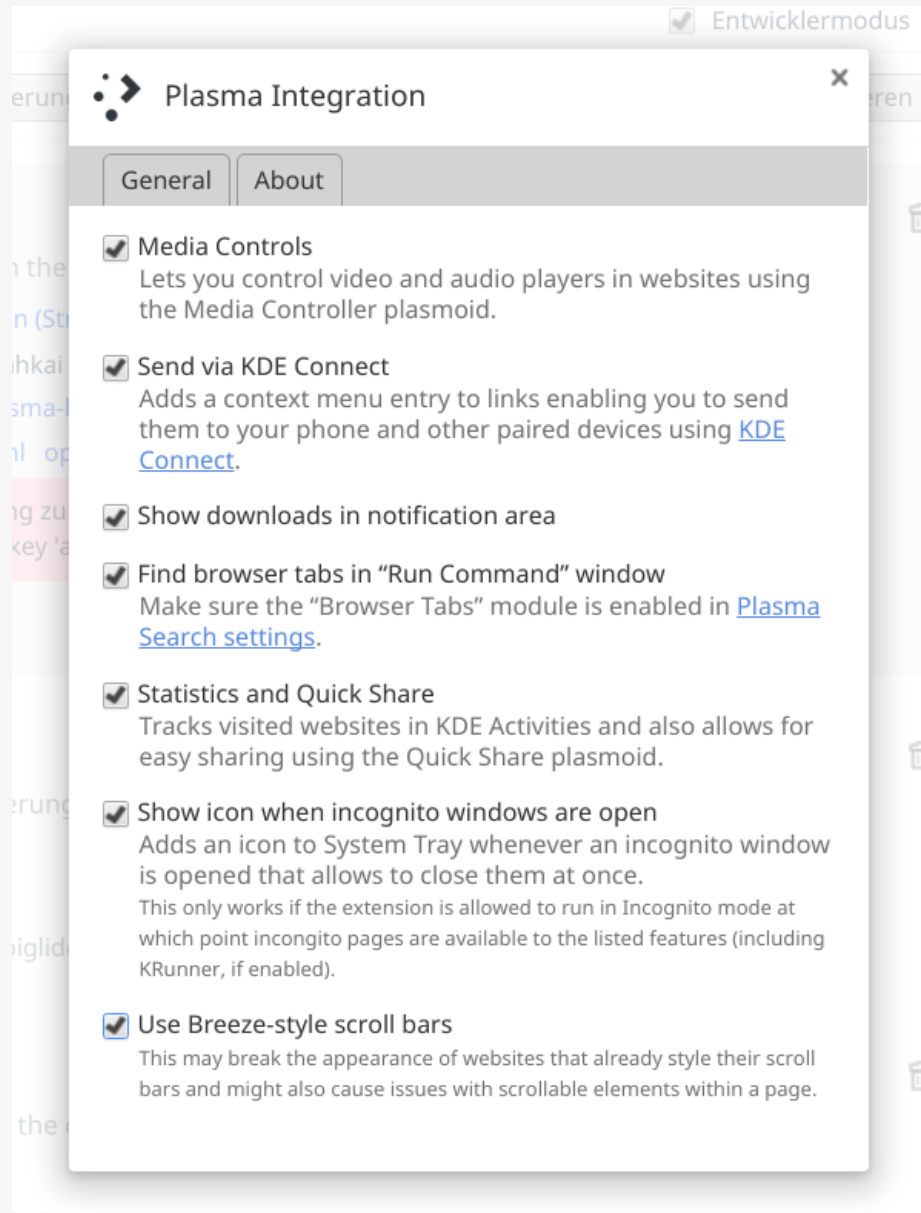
Entwicklermodus

Plasma Integration

×

General About

Media Controls
Lets you control video and audio players in websites using the Media Controller plasmoid.

Send via KDE Connect
Adds a context menu entry to links enabling you to send them to your phone and other paired devices using KDE Connect.

Show downloads in notification area

Find browser tabs in “Run Command” window
Make sure the “Browser Tabs” module is enabled in Plasma Search settings.

Statistics and Quick Share
Tracks visited websites in KDE Activities and also allows for easy sharing using the Quick Share plasmoid.

Show icon when incognito windows are open
Adds an icon to System Tray whenever an incognito window is opened that allows to close them at once.
This only works if the extension is allowed to run in Incognito mode at which point incongito pages are available to the listed features (including KRunner, if enabled).

Use Breeze-style scroll bars
This may break the appearance of websites that already style their scroll bars and might also cause issues with scrollable elements within a page.